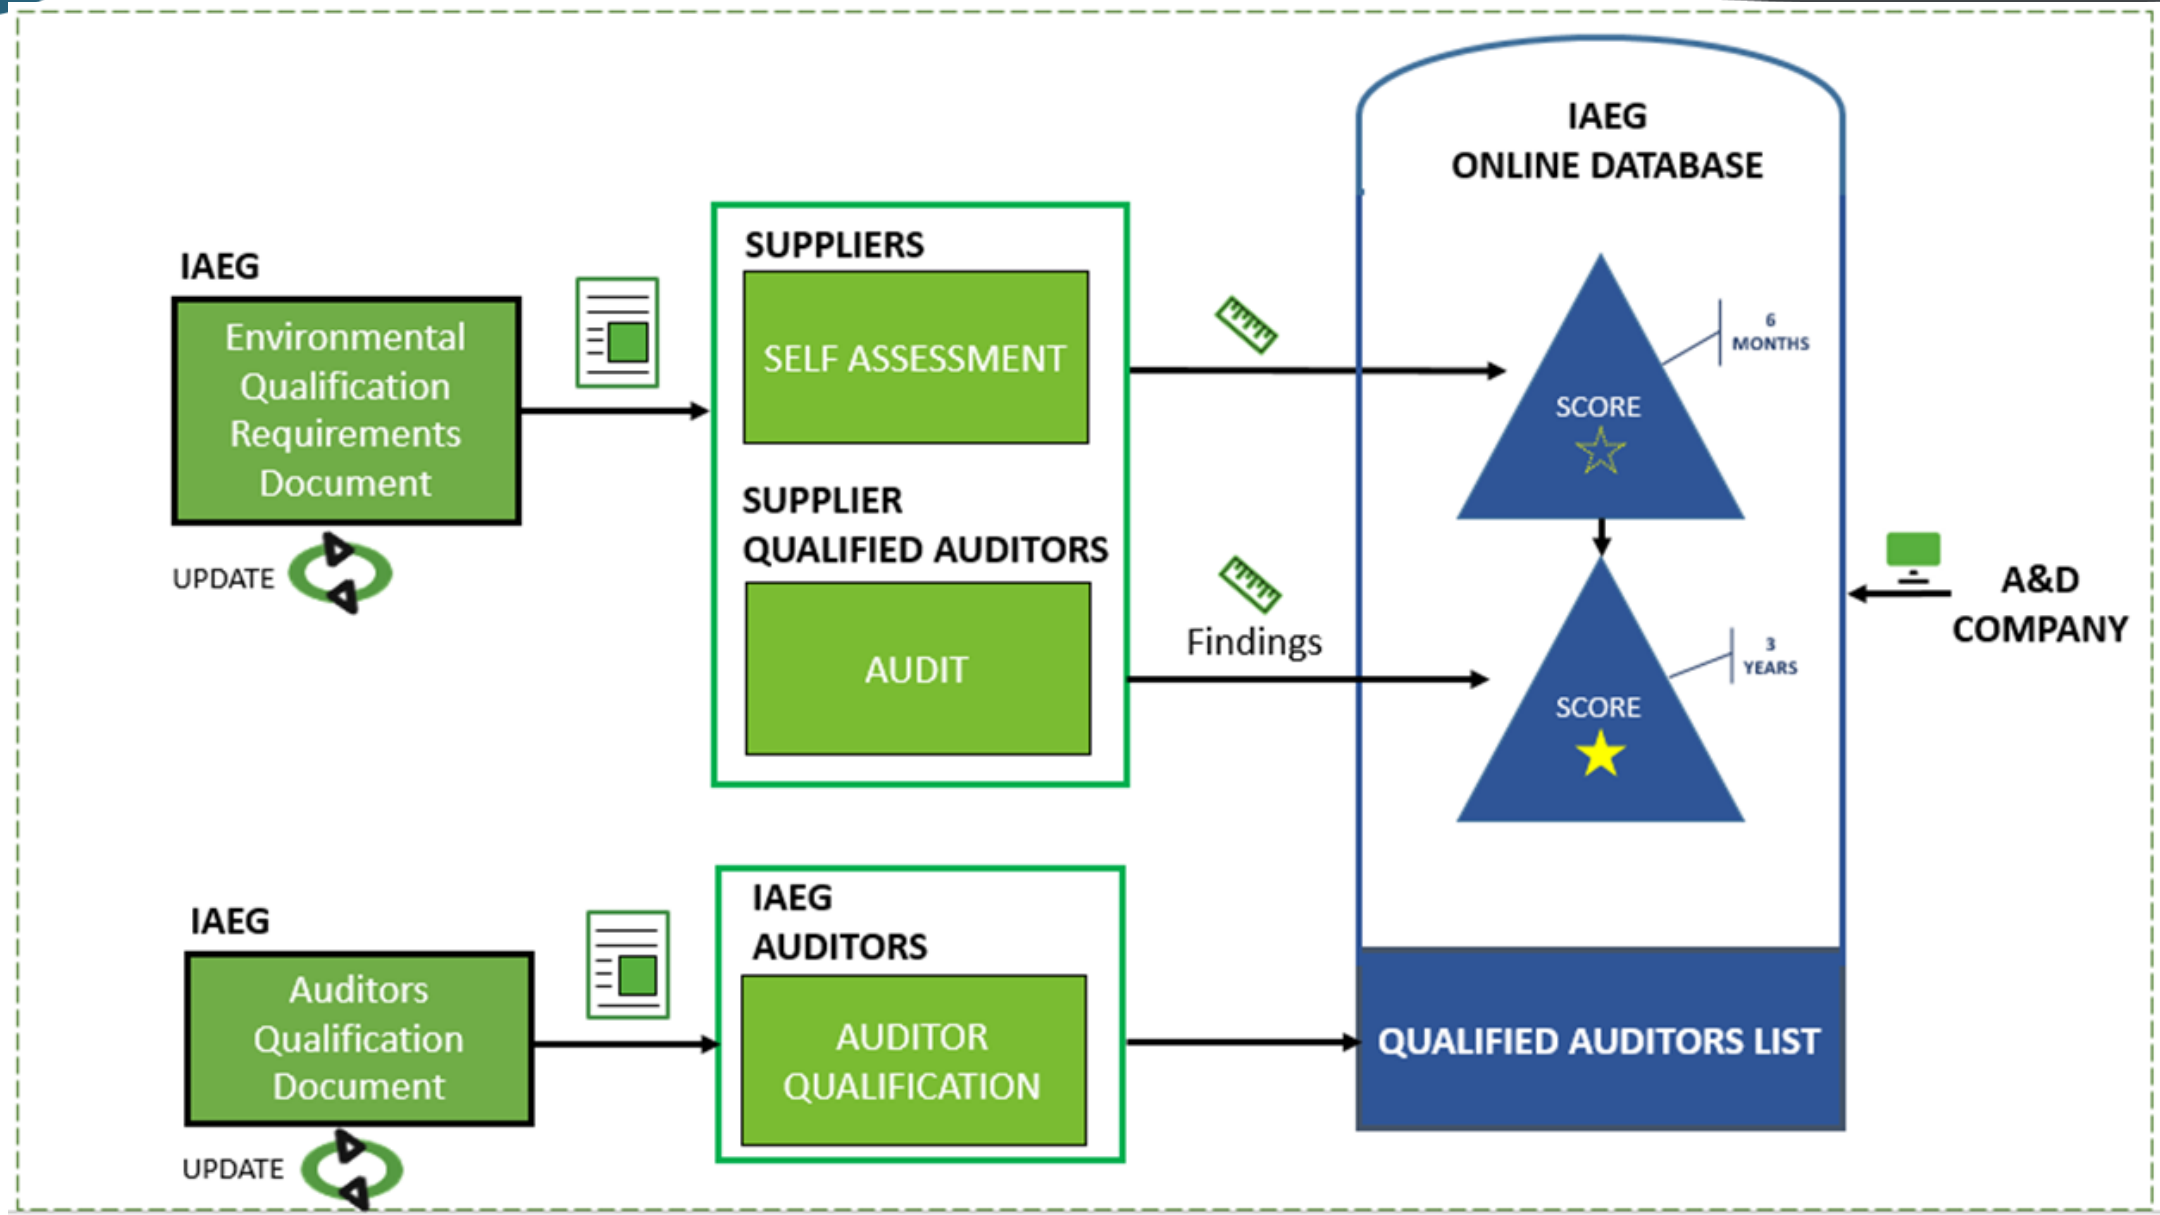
IAEG
Environmental Qualification Requirements Document
UPDATE

SUPPLIERS
SELF ASSESSMENT

SUPPLIER QUALIFIED AUDITORS
AUDIT

Findings

IAEG
ONLINE DATABASE

6 MONTHS
SCORE

3 YEARS
SCORE

A&D COMPANY

IAEG
Auditors Qualification Document
UPDATE

IAEG AUDITORS
AUDITOR QUALIFICATION

QUALIFIED AUDITORS LIST